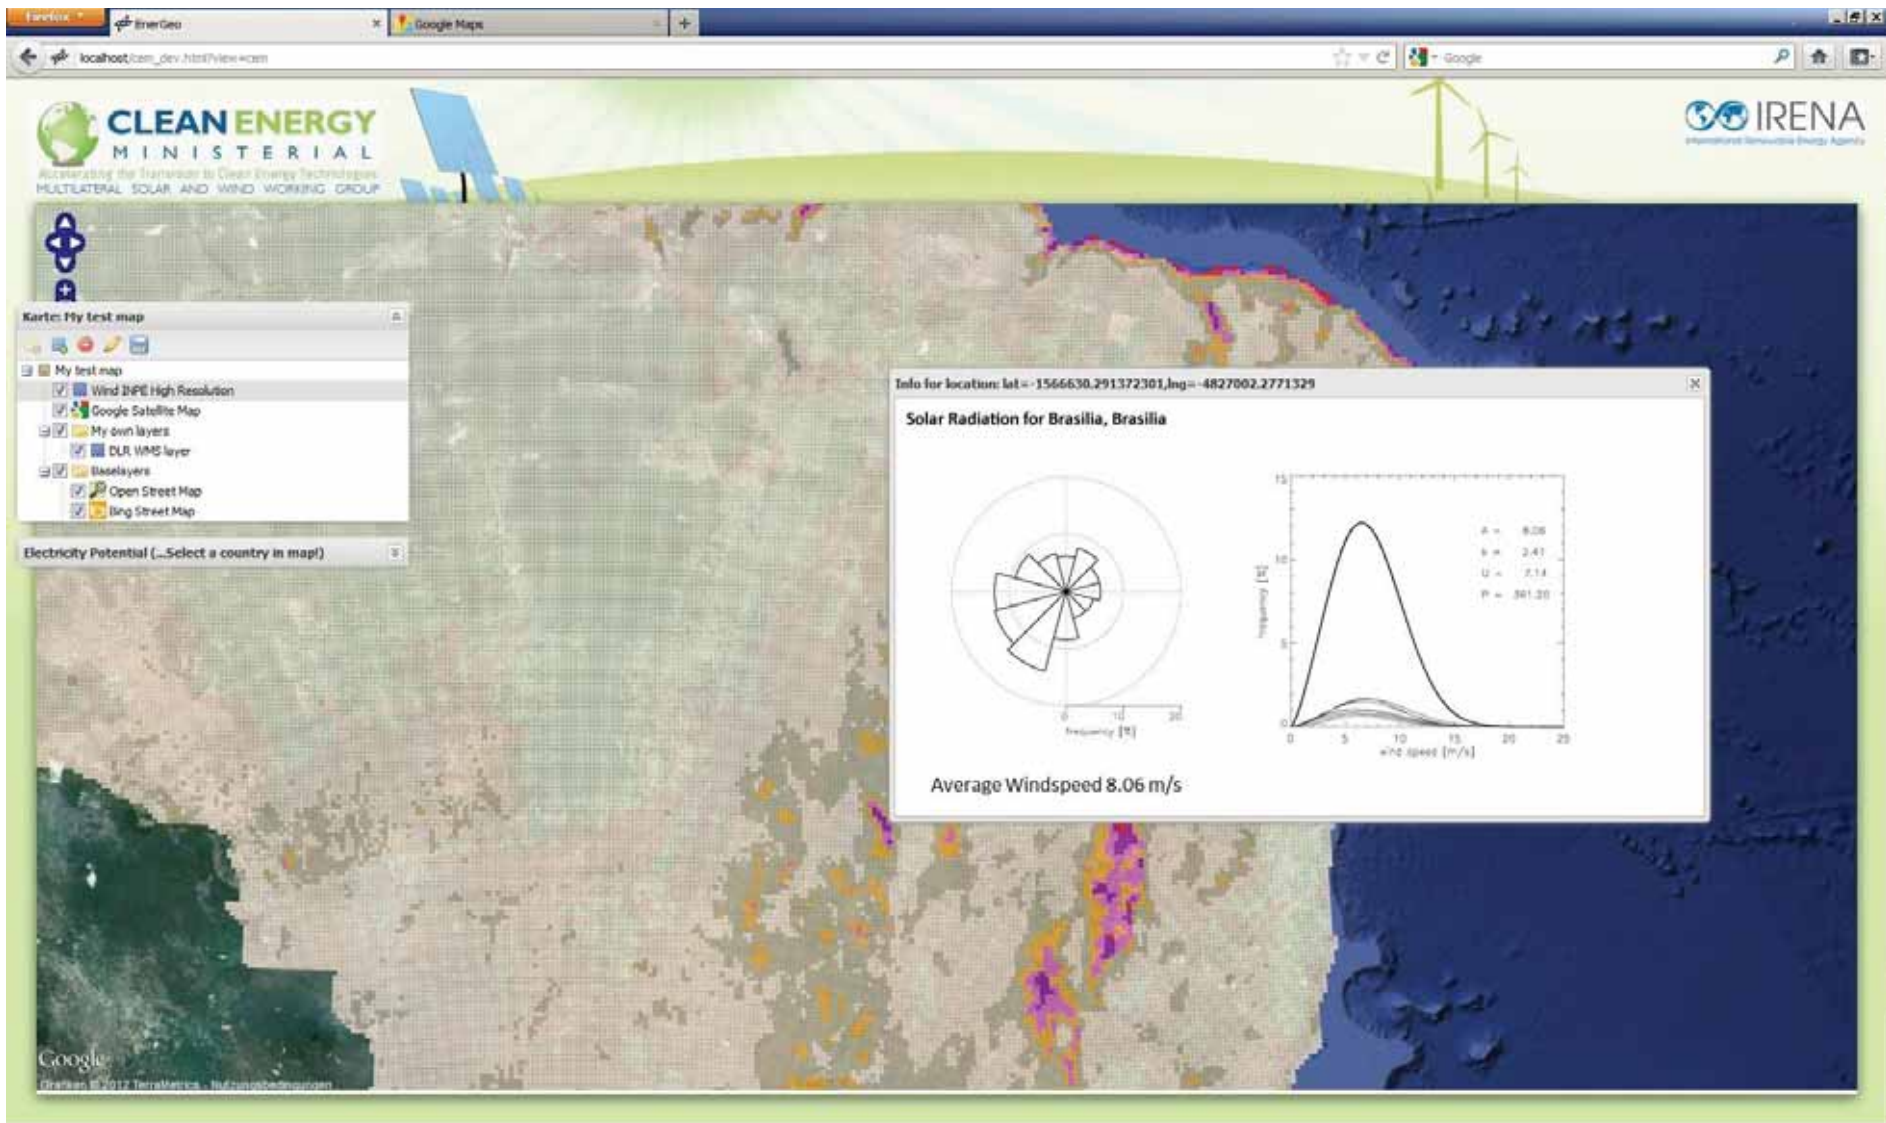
Firefox
EnerGeo
Google Maps
localhost/cem_dev.html?view=cem
Google

CLEAN ENERGY
MINISTERIAL
Accelerating the Transition to Clean Energy Technologies
MULTILATERAL SOLAR AND WIND WORKING GROUP

IRENA
International Renewable Energy Agency

Karte: My test map
My test map
Wind INPE High Resolution
Google Satellite Map
My own layers
DLR WMS layer
Baselayers
Open Street Map
Bing Street Map

Electricity Potential (...Select a country in map!)

Info for location: lat=-1566630.291372301,lng=-4827002.2771329

Solar Radiation for Brasilia, Brasilia

0 10 20
frequency [%]

15
10
5
0
frequency [%]
0 5 10 15 20 25
wind speed [m/s]

A = 8.06
k = 2.41
U = 7.14
P = 361.20

Average Windspeed 8.06 m/s

Google
Grafiken ©2012 TerraMetrics - Nutzungsbedingungen